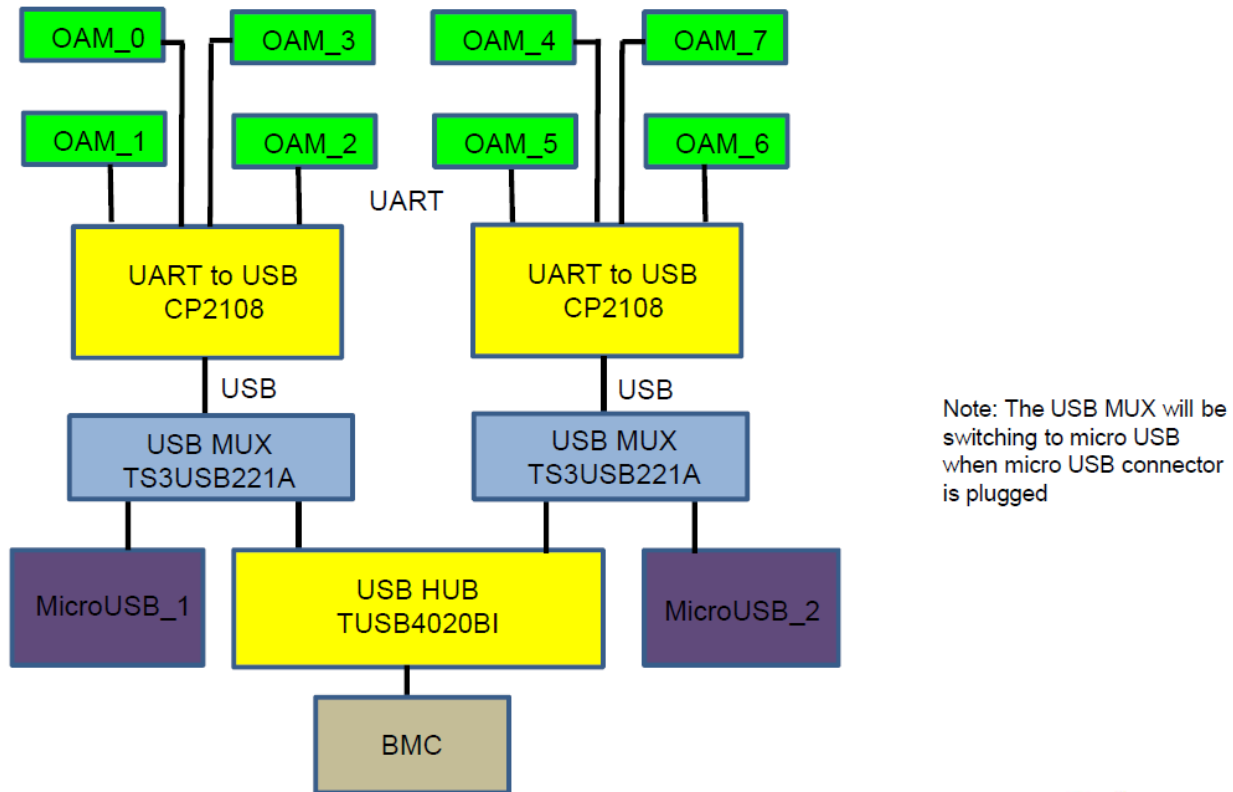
OAM_0

OAM_3

OAM_4

OAM_7

OAM_1

OAM_2

OAM_5

OAM_6

UART

UART to USB
CP2108

UART to USB
CP2108

USB

USB

USB MUX
TS3USB221A

USB MUX
TS3USB221A

Note: The USB MUX will be switching to micro USB when micro USB connector is plugged

MicroUSB_1

USB HUB
TUSB4020BI

MicroUSB_2

BMC